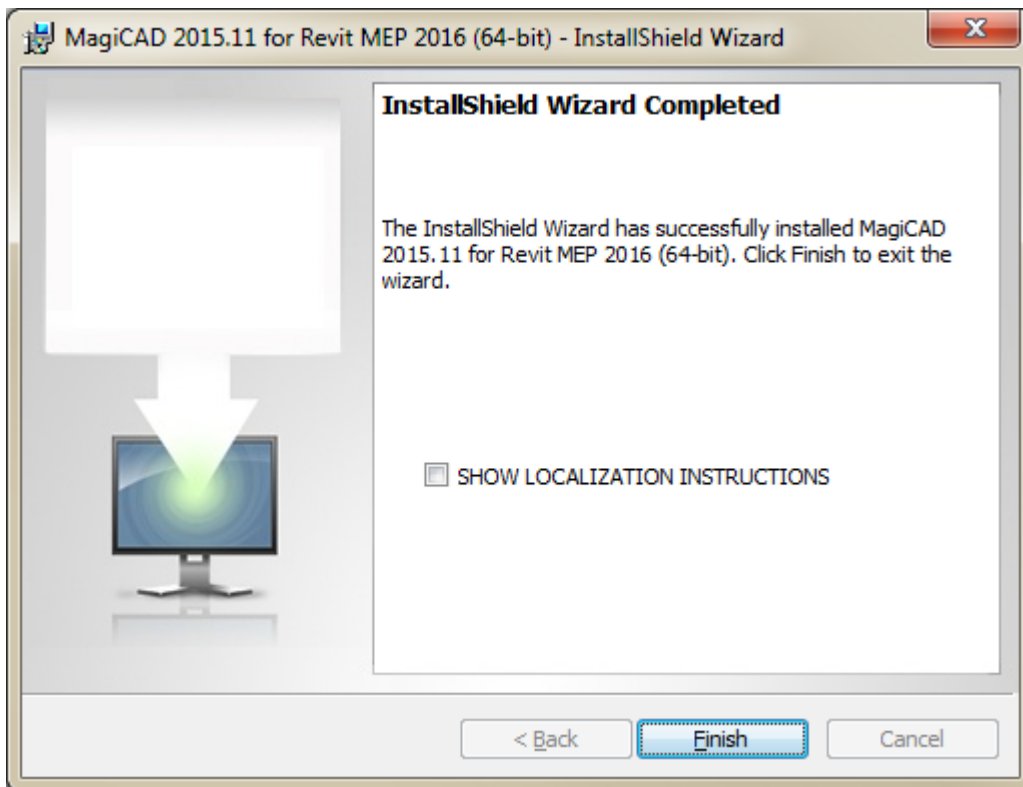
MagiCAD 2015.11 for Revit MEP 2016 (64-bit) - InstallShield Wizard

X

InstallShield Wizard Completed

The InstallShield Wizard has successfully installed MagiCAD 2015.11 for Revit MEP 2016 (64-bit). Click Finish to exit the wizard.

SHOW LOCALIZATION INSTRUCTIONS

< Back

Finish

Cancel